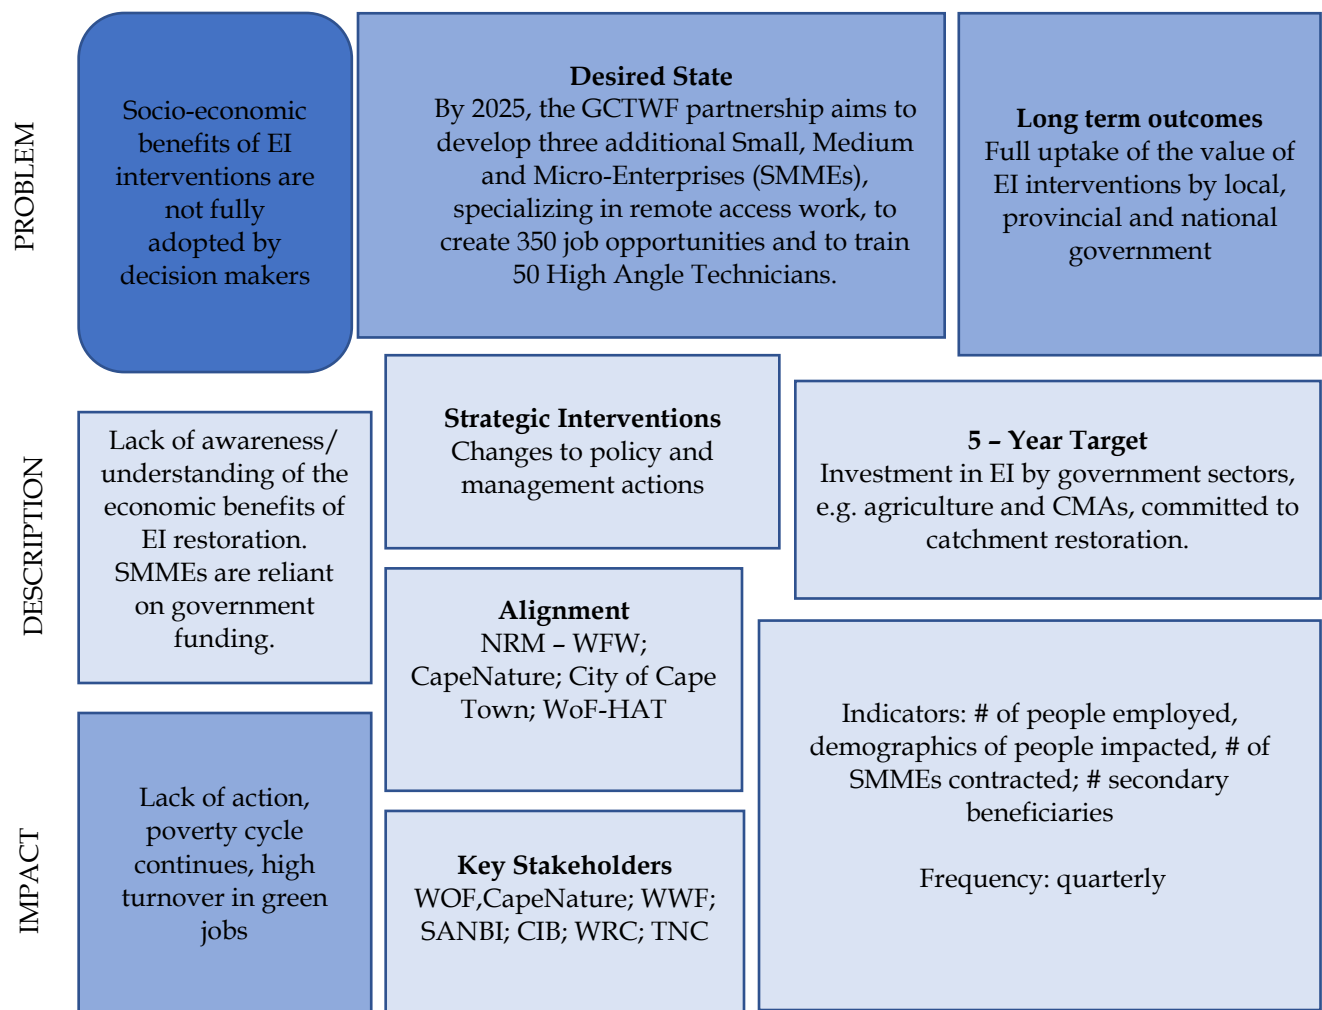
PROBLEM

Socio-economic benefits of EI interventions are not fully adopted by decision makers

**Desired State**
By 2025, the GCTWF partnership aims to develop three additional Small, Medium and Micro-Enterprises (SMMEs), specializing in remote access work, to create 350 job opportunities and to train 50 High Angle Technicians.

**Long term outcomes**
Full uptake of the value of EI interventions by local, provincial and national government

DESCRIPTION

Lack of awareness/ understanding of the economic benefits of EI restoration. SMMEs are reliant on government funding.

**Strategic Interventions**
Changes to policy and management actions

**5 – Year Target**
Investment in EI by government sectors, e.g. agriculture and CMAs, committed to catchment restoration.

**Alignment**
NRM – WFW; CapeNature; City of Cape Town; WoF-HAT

Indicators: # of people employed, demographics of people impacted, # of SMMEs contracted; # secondary beneficiaries

Frequency: quarterly

IMPACT

Lack of action, poverty cycle continues, high turnover in green jobs

**Key Stakeholders**
WOF,CapeNature; WWF; SANBI; CIB; WRC; TNC